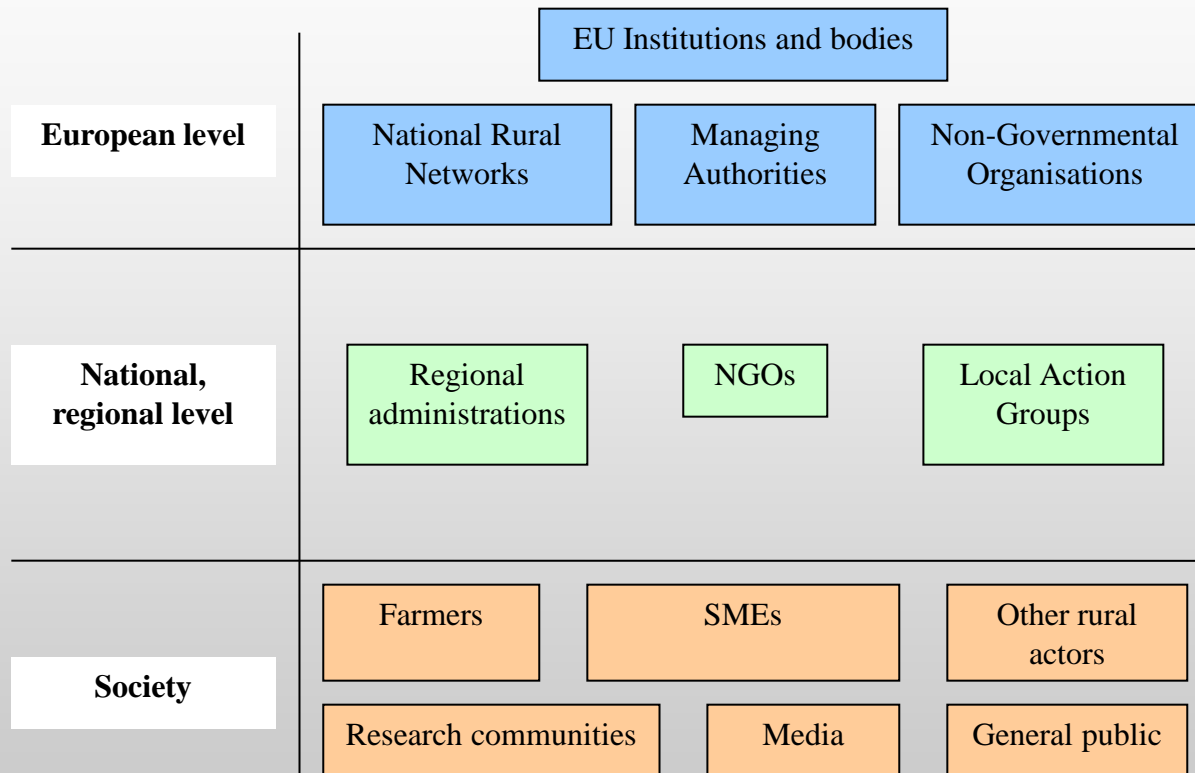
EU Institutions and bodies

European level

National Rural Networks

Managing Authorities

Non-Governmental Organisations

National, regional level

Regional administrations

NGOs

Local Action Groups

Society

Farmers

SMEs

Other rural actors

Research communities

Media

General public